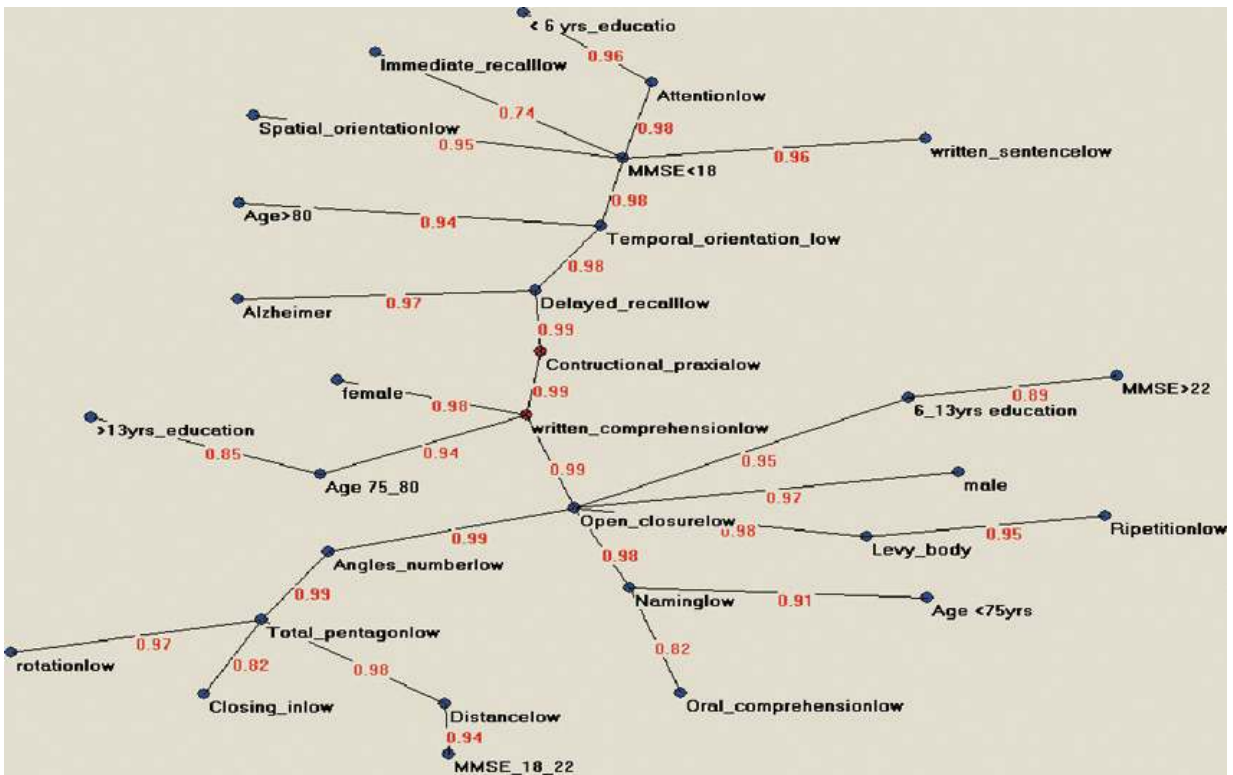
< 6 yrs_educatio
0.96
Immediate_recalllow
Attentionlow
0.74
0.98
Spatial_orientationlow
0.95
MMSE<18
0.96
written_sentencelow
0.98
Age>80
0.94
Temporal_orientation_low
0.98
Alzheimer
0.97
Delayed_recalllow
0.99
Contructional_praxialow
0.99
female
0.98
MMSE>22
0.89
6_13yrs education
>13yrs_education
written_comprehensionlow
0.85
0.94
0.99
0.95
Age 75_80
male
0.97
Open_closurelow
0.98
0.95
Ripetitionlow
0.99
Levy_body
Angles_numberlow
0.98
0.99
Naminglow
0.91
Age <75yrs
Total_pentagonlow
0.97
0.82
rotationlow
0.82
0.98
Oral_comprehensionlow
Closing_inlow
Distancelow
0.94
MMSE_18_22